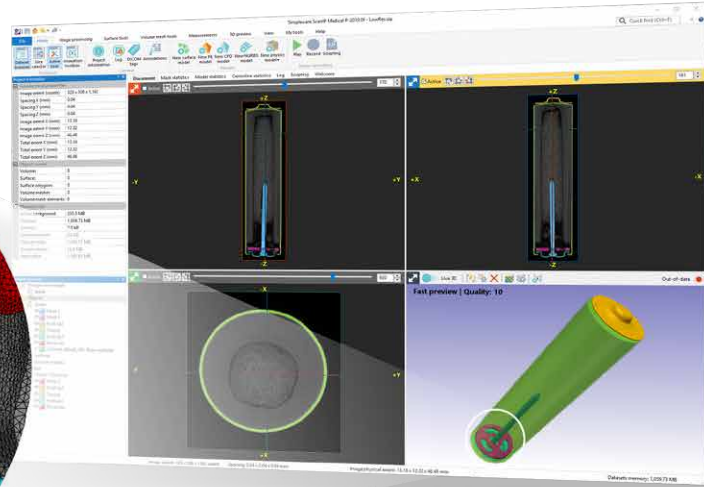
Simpleware ScanIP Medical P-2019.09 - LowRes.sip

File Home Image processing Surface tools Volume mesh tools Measurements 3D printing View My tools Help

Quick find (Ctrl+F)

Record Play Scripting

Document Mask statistics Model statistics Geometry statistics Log Scripting Welcome

Image extent (voxels) 220 x 108 x 1,160
Spacing X (mm) 0.06
Spacing Y (mm) 0.06
Spacing Z (mm) 0.04
Image extent X (mm) 13.19
Image extent Y (mm) 12.32
Image extent Z (mm) 46.40
Total extent X (mm) 13.19
Total extent Y (mm) 12.32
Total extent Z (mm) 46.40

Volume 0
Surface 0
Surface polygons 0
Surface meshes 0
Volume mesh elements 0

Active background 233.5 MB
1,059.73 MB
1.0 kB

Active

+Z
-Z
-Y
+Y
+X
-X

Active

Live 3D

Fast preview | Quality: 10

Out-of-date

Image extent: 220 x 108 x 1,160 voxels Spacing: 0.06 x 0.06 x 0.04 mm Image/physical extent: 13.19 x 12.32 x 46.40 mm Datasets memory: 1,059.73 MB